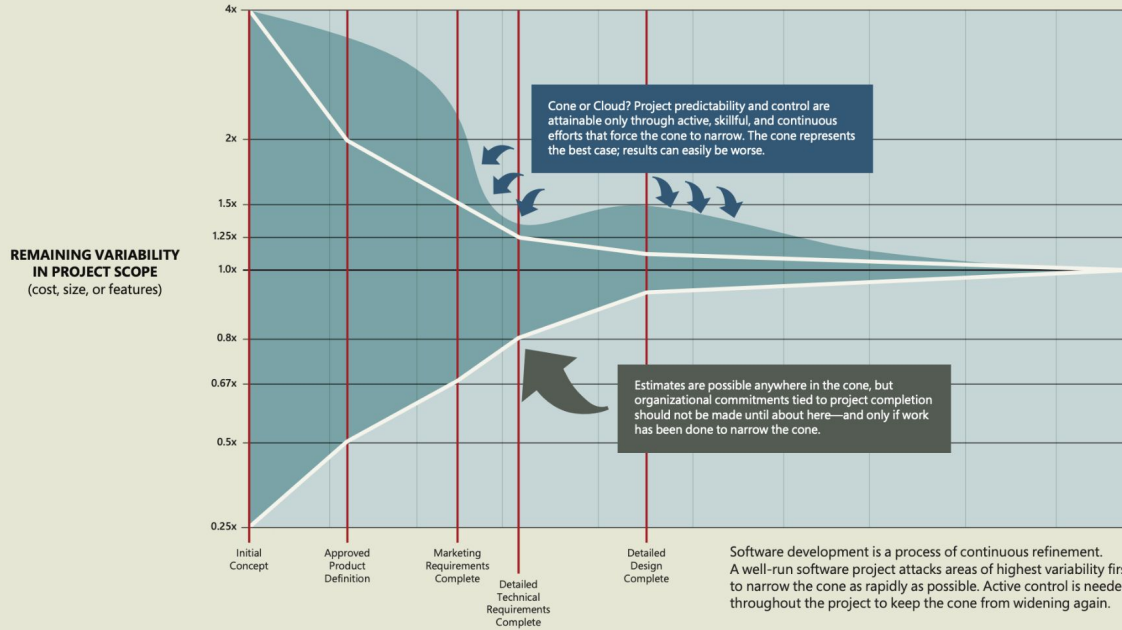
4x

2x

1.5x

1.25x

1.0x

0.8x

0.67x

0.5x

0.25x

REMAINING VARIABILITY IN PROJECT SCOPE
(cost, size, or features)

Cone or Cloud? Project predictability and control are attainable only through active, skillful, and continuous efforts that force the cone to narrow. The cone represents the best case; results can easily be worse.

Estimates are possible anywhere in the cone, but organizational commitments tied to project completion should not be made until about here—and only if work has been done to narrow the cone.

Initial Concept

Approved Product Definition

Marketing Requirements Complete

Detailed Technical Requirements Complete

Detailed Design Complete

Software development is a process of continuous refinement. A well-run software project attacks areas of highest variability firs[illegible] to narrow the cone as rapidly as possible. Active control is neede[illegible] throughout the project to keep the cone from widening again.